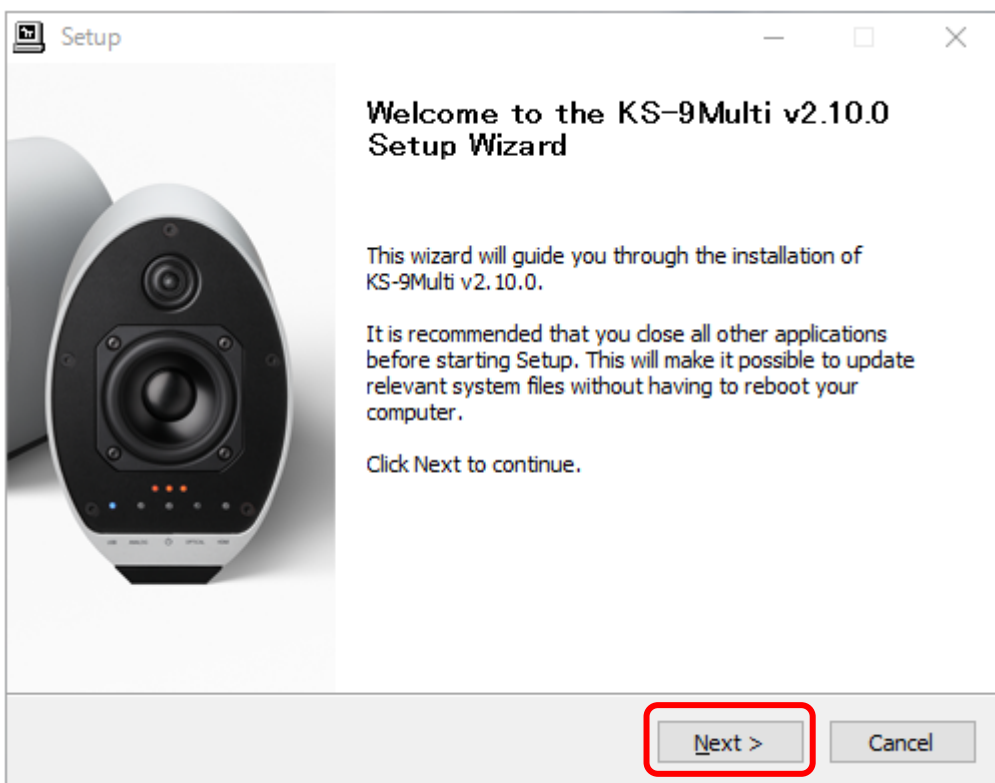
Setup

Welcome to the KS-9Multi v2.10.0 Setup Wizard

This wizard will guide you through the installation of KS-9Multi v2.10.0.

It is recommended that you close all other applications before starting Setup. This will make it possible to update relevant system files without having to reboot your computer.

Click Next to continue.

USB ANALOG OPTICAL HDMI

Next >

Cancel